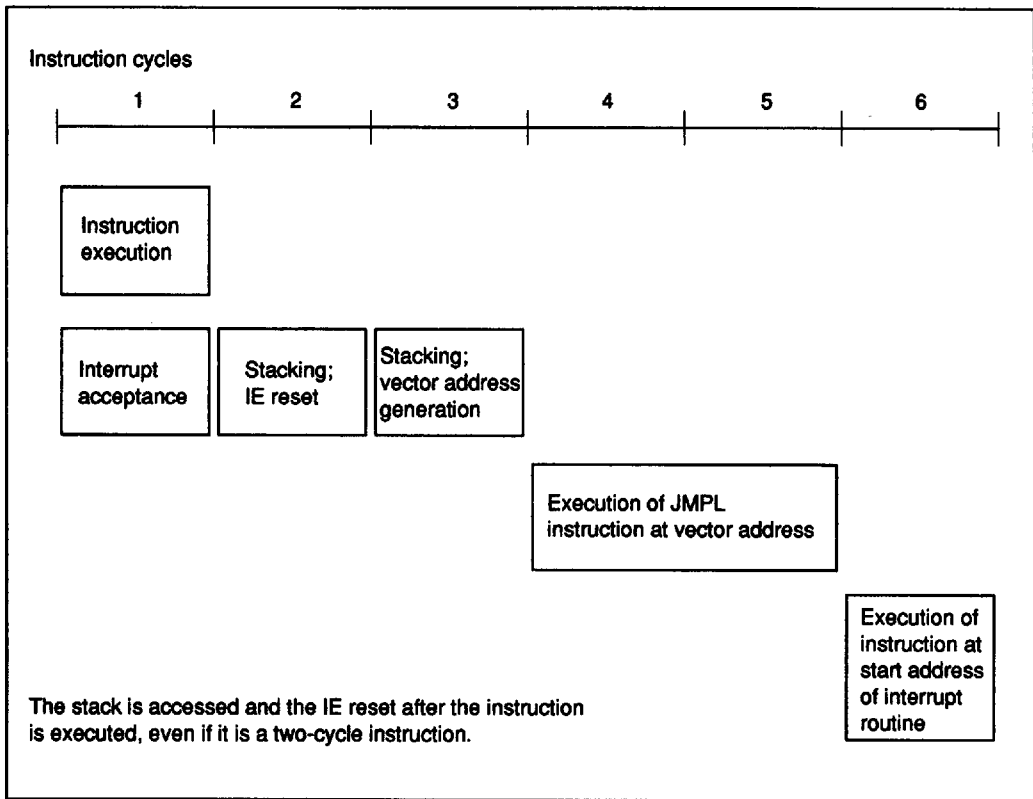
Instruction cycles

1 2 3 4 5 6

Instruction execution

Interrupt acceptance

Stacking; IE reset

Stacking; vector address generation

Execution of JMPL instruction at vector address

Execution of instruction at start address of interrupt routine

The stack is accessed and the IE reset after the instruction is executed, even if it is a two-cycle instruction.